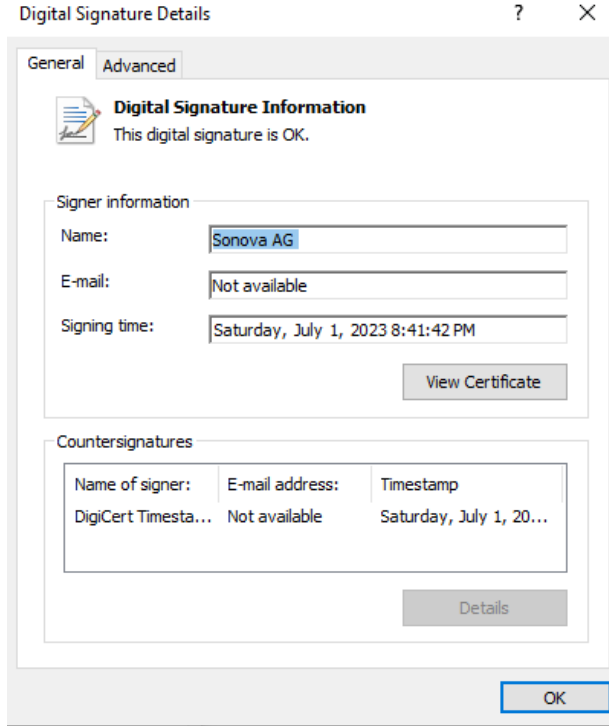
Digital Signature Details

?

General

Advanced

Digital Signature Information

This digital signature is OK.

Signer information

Name:

Sonova AG

E-mail:

Not available

Signing time:

Saturday, July 1, 2023 8:41:42 PM

View Certificate

Countersignatures

| Name of signer: | E-mail address: | Timestamp |
|---|---|---|
| DigiCert Timesta... | Not available | Saturday, July 1, 20... |

Details

OK